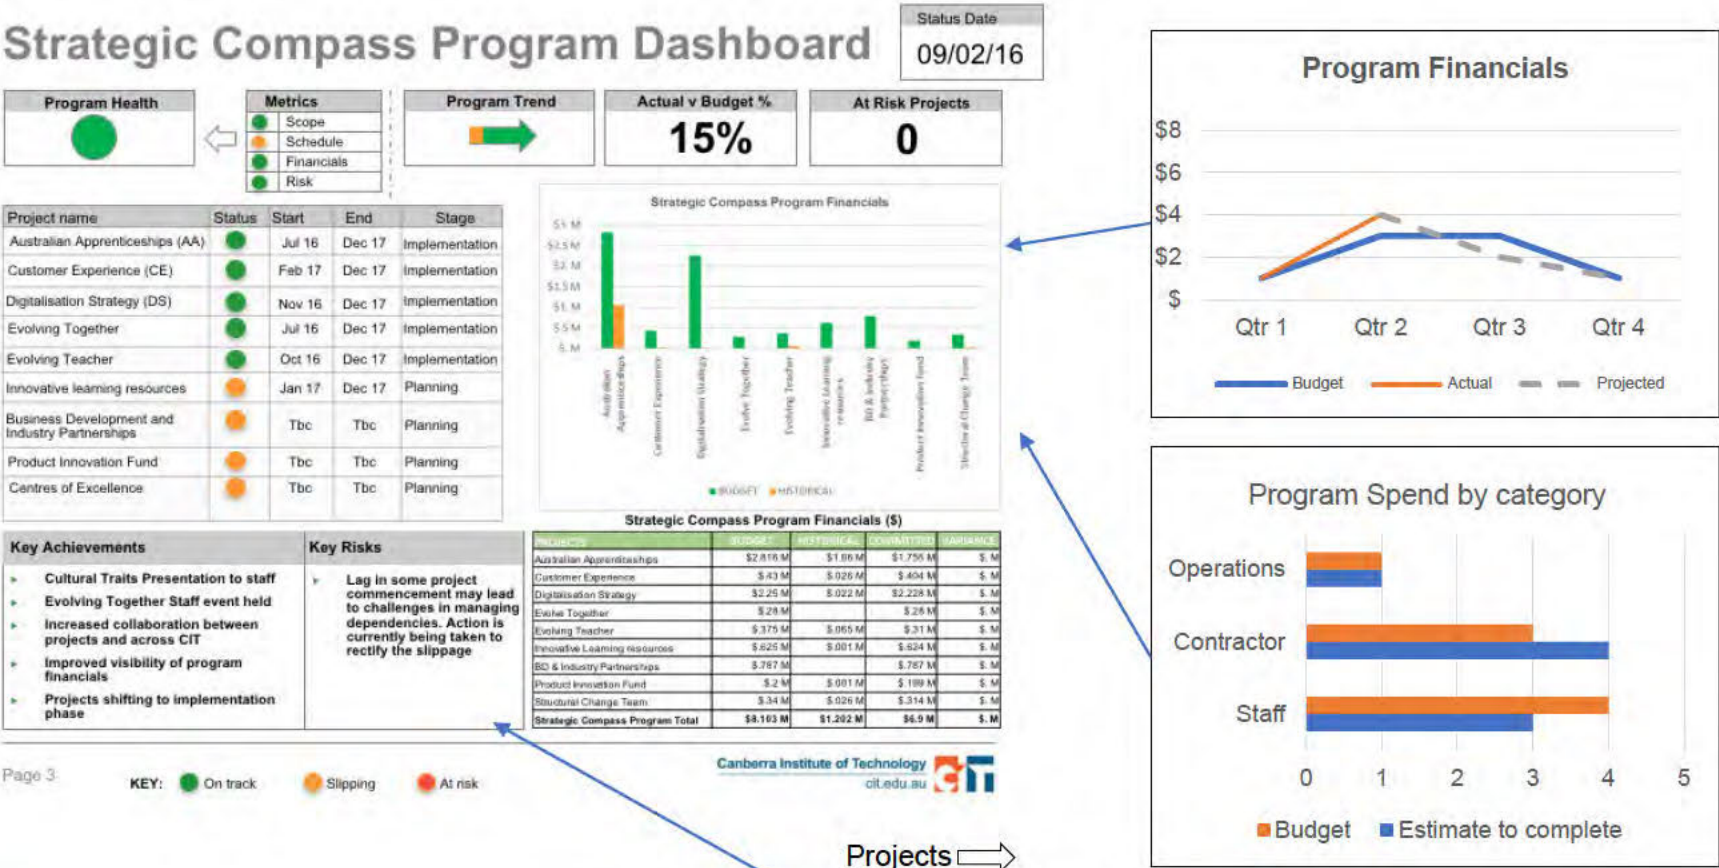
Strategic Compass Program Dashboard

Status Date
09/02/16

Program Health

Metrics
Scope
Schedule
Financials
Risk

Program Trend

Actual v Budget %
15%

At Risk Projects
0

| Project name | Status | Start | End | Stage |
|---|---|---|---|---|
| Australian Apprenticeships (AA) | | Jul 16 | Dec 17 | Implementation |
| Customer Experience (CE) | | Feb 17 | Dec 17 | Implementation |
| Digitalisation Strategy (DS) | | Nov 16 | Dec 17 | Implementation |
| Evolving Together | | Jul 16 | Dec 17 | Implementation |
| Evolving Teacher | | Oct 16 | Dec 17 | Implementation |
| Innovative learning resources | | Jan 17 | Dec 17 | Planning |
| Business Development and Industry Partnerships | | Tbc | Tbc | Planning |
| Product Innovation Fund | | Tbc | Tbc | Planning |
| Centres of Excellence | | Tbc | Tbc | Planning |

Strategic Compass Program Financials
$3 M
$2.5 M
$2 M
$1.5 M
$1 M
$.5 M
$ M
Australian Apprenticeships
Customer Experience
Digitalisation Strategy
Evolve Together
Evolving Teacher
Innovative learning resources
BD & Industry Partnerships
Product Innovation fund
Structural Change Team
BUDGET HISTORICAL

Key Achievements
Cultural Traits Presentation to staff
Evolving Together Staff event held
Increased collaboration between projects and across CIT
Improved visibility of program financials
Projects shifting to implementation phase

Key Risks
Lag in some project commencement may lead to challenges in managing dependencies. Action is currently being taken to rectify the slippage

Strategic Compass Program Financials ($)

| PROJECTS | BUDGET | HISTORICAL | COMMITTED | VARIANCE |
|---|---|---|---|---|
| Australian Apprenticeships | $2.816 M | $1.86 M | $1.756 M | $. M |
| Customer Experience | $.43 M | $.026 M | $.404 M | $. M |
| Digitalisation Strategy | $2.25 M | $.022 M | $2.228 M | $. M |
| Evolve Together | $.28 M | | $.28 M | $. M |
| Evolving Teacher | $.375 M | $.065 M | $.31 M | $. M |
| Innovative Learning resources | $.625 M | $.001 M | $.624 M | $. M |
| BD & Industry Partnerships | $.787 M | | $.787 M | $. M |
| Product Innovation Fund | $.2 M | $.001 M | $.199 M | $. M |
| Structural Change Team | $.34 M | $.026 M | $.314 M | $. M |
| Strategic Compass Program Total | $8.103 M | $1.202 M | $6.9 M | $. M |

Page 3
KEY: On track Slipping At risk

Canberra Institute of Technology
cit.edu.au
CIT

Projects

Program Financials
$8
$6
$4
$2
$
Qtr 1 Qtr 2 Qtr 3 Qtr 4
Budget Actual Projected

Program Spend by category
Operations
Contractor
Staff
0 1 2 3 4 5
Budget Estimate to complete